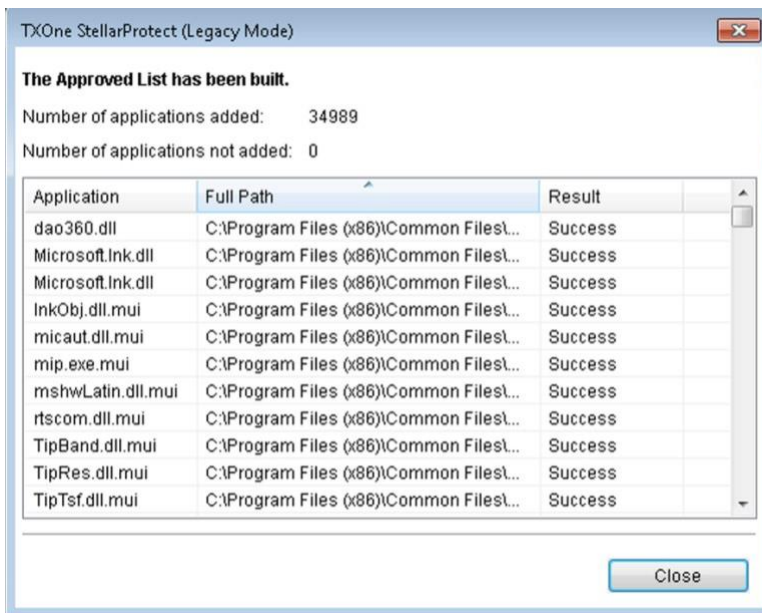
TXOne StellarProtect (Legacy Mode)

The Approved List has been built.

Number of applications added: 34989

Number of applications not added: 0

| Application | Full Path | Result |
|---|---|---|
| dao360.dll | C:\Program Files (x86)\Common Files\... | Success |
| Microsoft.Ink.dll | C:\Program Files (x86)\Common Files\... | Success |
| Microsoft.Ink.dll | C:\Program Files (x86)\Common Files\... | Success |
| InkObj.dll.mui | C:\Program Files (x86)\Common Files\... | Success |
| micaut.dll.mui | C:\Program Files (x86)\Common Files\... | Success |
| mip.exe.mui | C:\Program Files (x86)\Common Files\... | Success |
| mshwLatin.dll.mui | C:\Program Files (x86)\Common Files\... | Success |
| rtscom.dll.mui | C:\Program Files (x86)\Common Files\... | Success |
| TipBand.dll.mui | C:\Program Files (x86)\Common Files\... | Success |
| TipRes.dll.mui | C:\Program Files (x86)\Common Files\... | Success |
| TipTsf.dll.mui | C:\Program Files (x86)\Common Files\... | Success |

Close